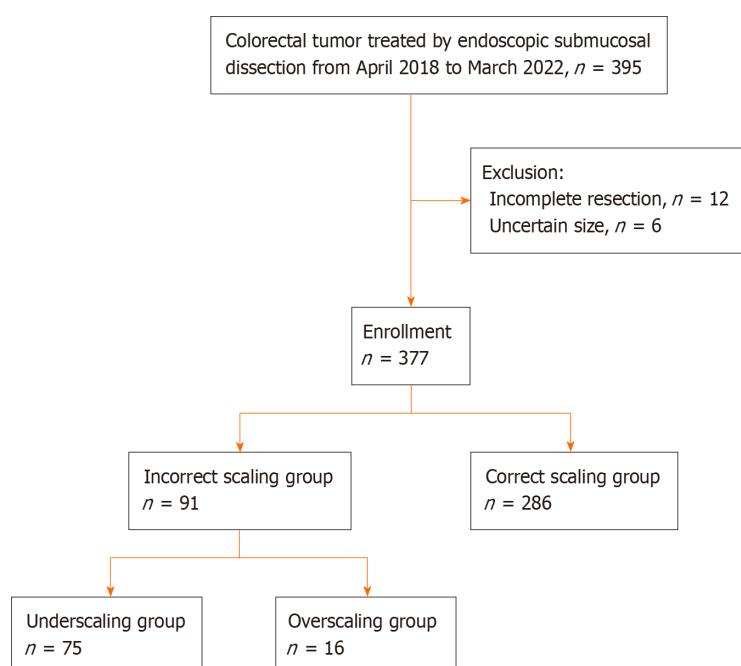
Colorectal tumor treated by endoscopic submucosal dissection from April 2018 to March 2022, $n$ = 395

Exclusion:
Incomplete resection, $n$ = 12
Uncertain size, $n$ = 6

Enrollment
$n$ = 377

Incorrect scaling group
$n$ = 91

Correct scaling group
$n$ = 286

Underscaling group
$n$ = 75

Overscaling group
$n$ = 16